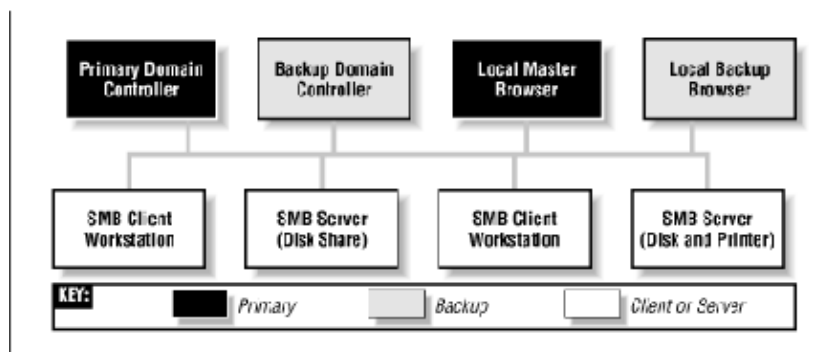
Primary Domain Controller

Backup Domain Controller

Local Master Browser

Local Backup Browser

SMB Client Workstation

SMB Server (Disk Share)

SMB Client Workstation

SMB Server (Disk and Printer)

KEY: Primary Backup Client or Server